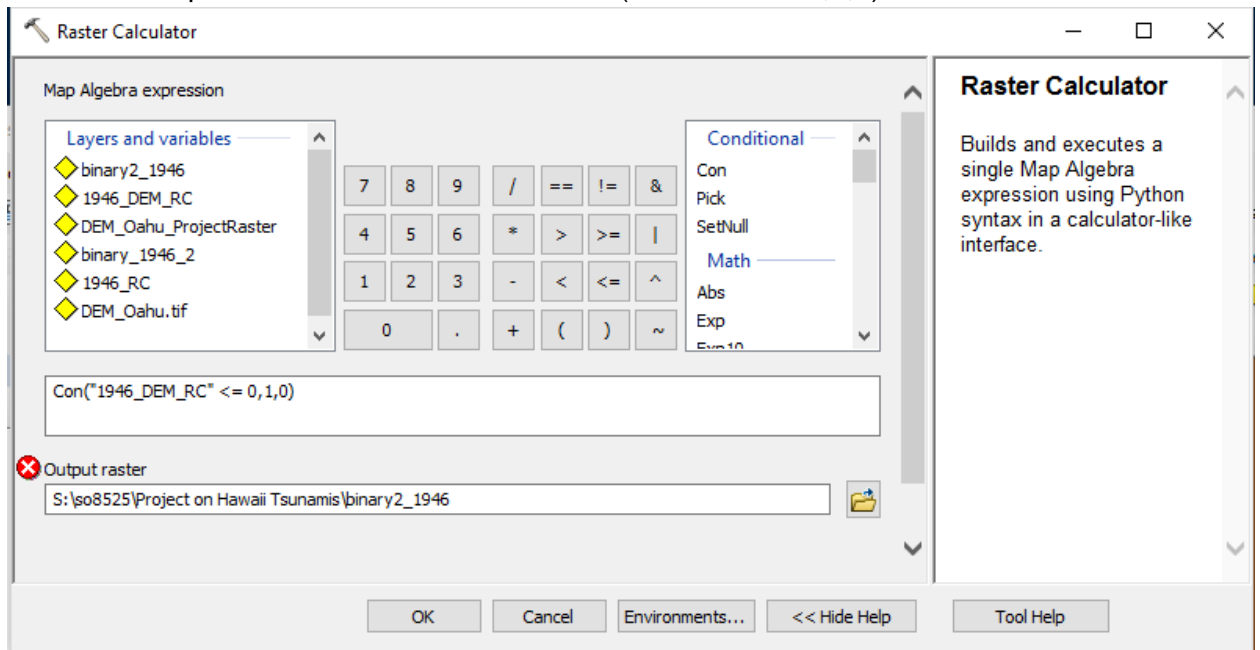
Raster Calculator

Map Algebra expression

Layers and variables
binary2_1946
1946_DEM_RC
DEM_Oahu_ProjectRaster
binary_1946_2
1946_RC
DEM_Oahu.tif

| 7 | 8 | 9 | / | == | != | & |
|---|---|---|---|---|---|---|
| 4 | 5 | 6 | * | > | >= | \| |
| 1 | 2 | 3 | - | < | <= | ^ |
| 0 | | . | + | ( | ) | ~ |

Conditional
Con
Pick
SetNull
Math
Abs
Exp
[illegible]

Con("1946_DEM_RC" <= 0,1,0)

Output raster
S:\so8525\Project on Hawaii Tsunamis\binary2_1946

OK Cancel Environments... << Hide Help Tool Help

Raster Calculator

Builds and executes a single Map Algebra expression using Python syntax in a calculator-like interface.